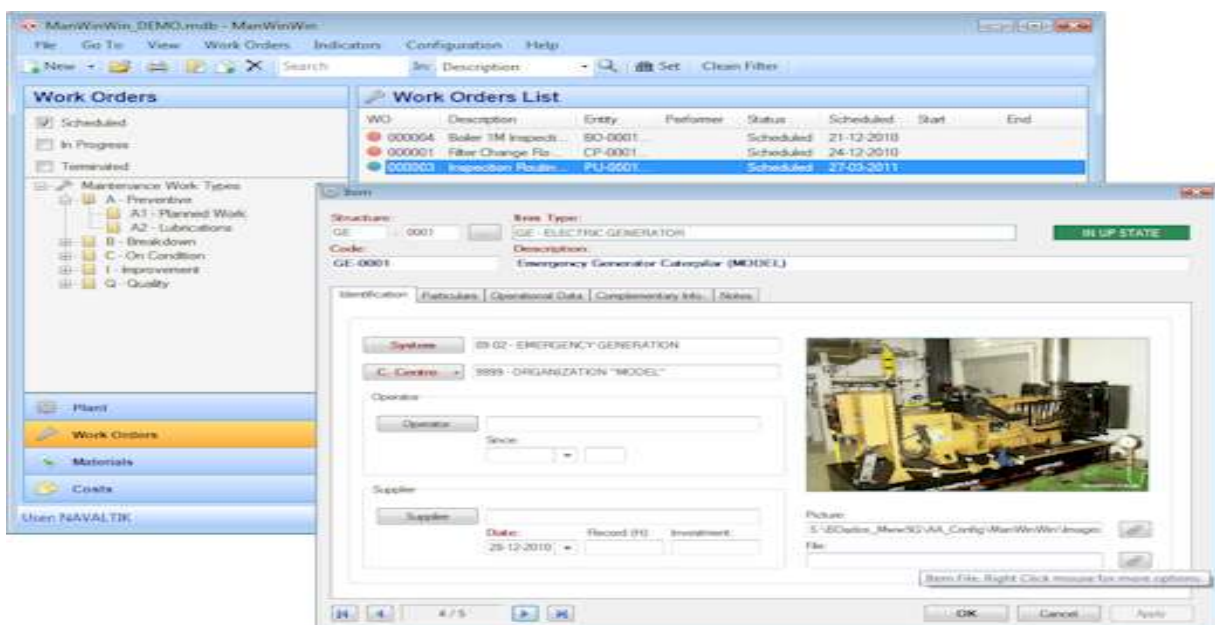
ManWinWin_DEMO.mdb - ManWinWin

File Go To View Work Orders Indicators Configuration Help

New Search In: Description Set Clean Filter

Work Orders

Scheduled

In Progress

Terminated

Maintenance Work Types
A - Preventive
A1 - Planned Work
A2 - Lubrications
B - Breakdown
C - On Condition
I - Improvement
Q - Quality

Plant

Work Orders

Materials

Costs

User: NAVALTIK

Work Orders List

| WO | Description | Entity | Performer | Status | Scheduled | Start | End |
|---|---|---|---|---|---|---|---|
| 000004 | Boiler 1M Inspecti... | BO-0001... | | Scheduled | 21-12-2010 | | |
| 000001 | Filter Change Flo... | CP-0001... | | Scheduled | 24-12-2010 | | |
| 000003 | Inspection Routin... | PU-0001... | | Scheduled | 27-03-2011 | | |

Item

Structure:
GE 0001

Item Type:
GE - ELECTRIC GENERATOR

IN UP STATE

Code:
GE-0001

Description:
Emergency Generator Caterpillar (MODEL)

Identification | Particulars | Operational Data | Complementary Info. | Notes

System 09.02 - EMERGENCY GENERATION

C. Centre 9999 - ORGANIZATION "MODEL"

Operator

Operator

Since:

Supplier

Supplier

Date:
28-12-2010

Record (H):

Investment:

Picture:
S:\BDados_Mww50\AA_Config\ManWinWin\Images

File:

Item File. Right Click mouse for more options.

4 / 5

OK Cancel Apply